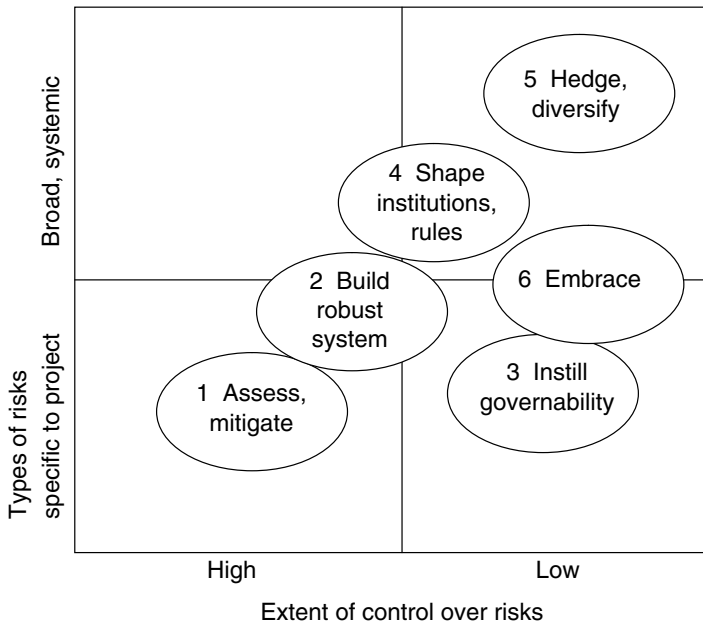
Broad, systemic

Types of risks specific to project

5 Hedge, diversify

4 Shape institutions, rules

2 Build robust system

6 Embrace

3 Instill governability

1 Assess, mitigate

High

Low

Extent of control over risks